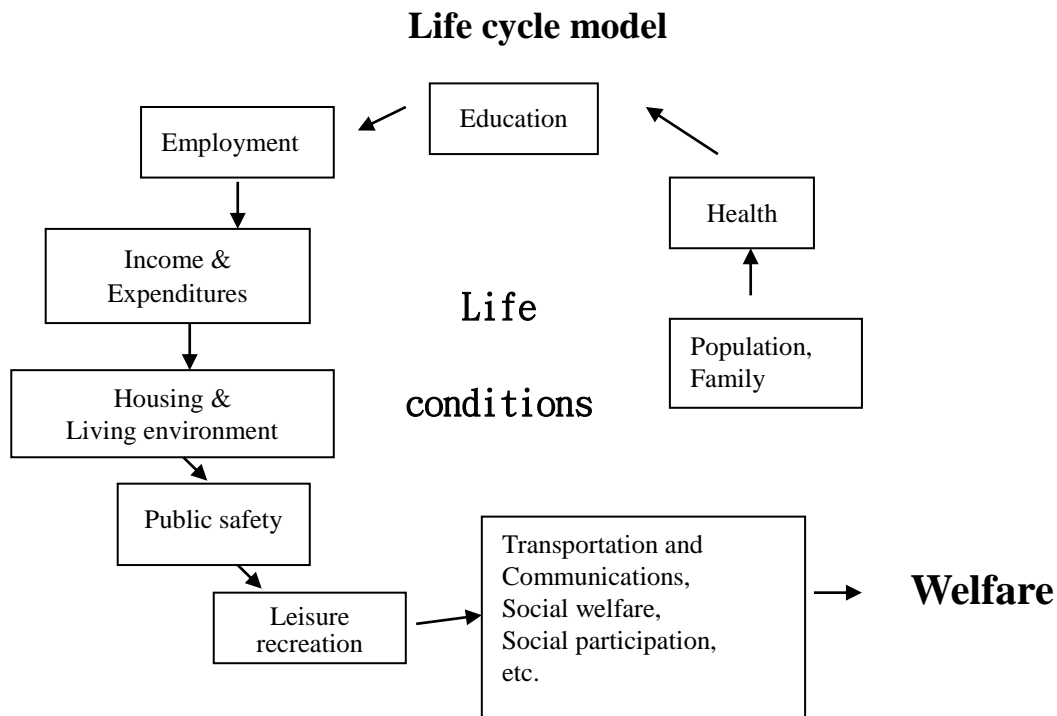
Life cycle model

Education

Employment

Health

Income & Expenditures

Life conditions

Population, Family

Housing & Living environment

Public safety

Leisure recreation

Transportation and Communications, Social welfare, Social participation, etc.

Welfare